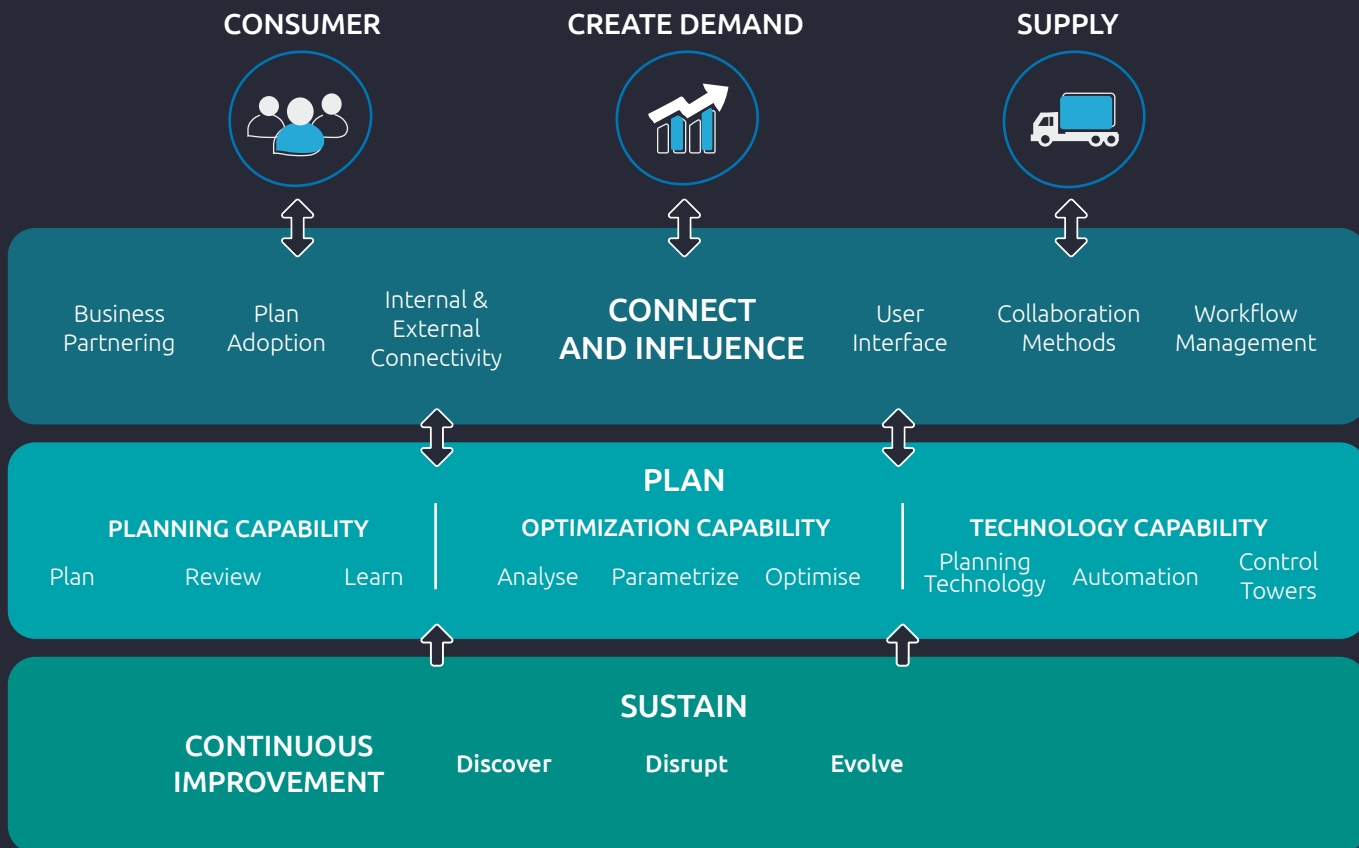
CONSUMER

CREATE DEMAND

SUPPLY

Business Partnering

Plan Adoption

Internal & External Connectivity

CONNECT AND INFLUENCE

User Interface

Collaboration Methods

Workflow Management

PLAN

PLANNING CAPABILITY

Plan

Review

Learn

OPTIMIZATION CAPABILITY

Analyse

Parametrize

Optimise

TECHNOLOGY CAPABILITY

Planning Technology

Automation

Control Towers

SUSTAIN

CONTINUOUS IMPROVEMENT

Discover

Disrupt

Evolve